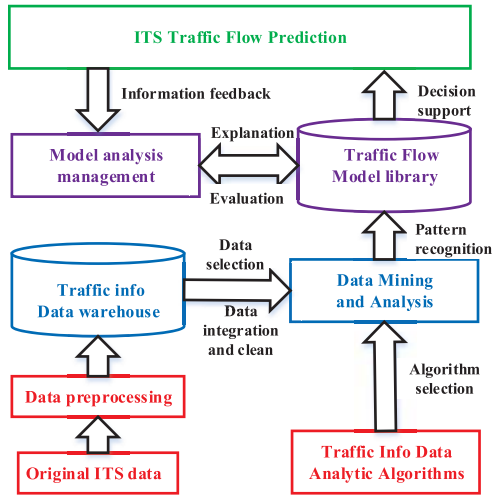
ITS Traffic Flow Prediction

Information feedback

Decision support

Explanation

Model analysis management

Traffic Flow Model library

Evaluation

Pattern recognition

Data selection

Traffic info Data warehouse

Data Mining and Analysis

Data integration and clean

Algorithm selection

Data preprocessing

Original ITS data

Traffic Info Data Analytic Algorithms